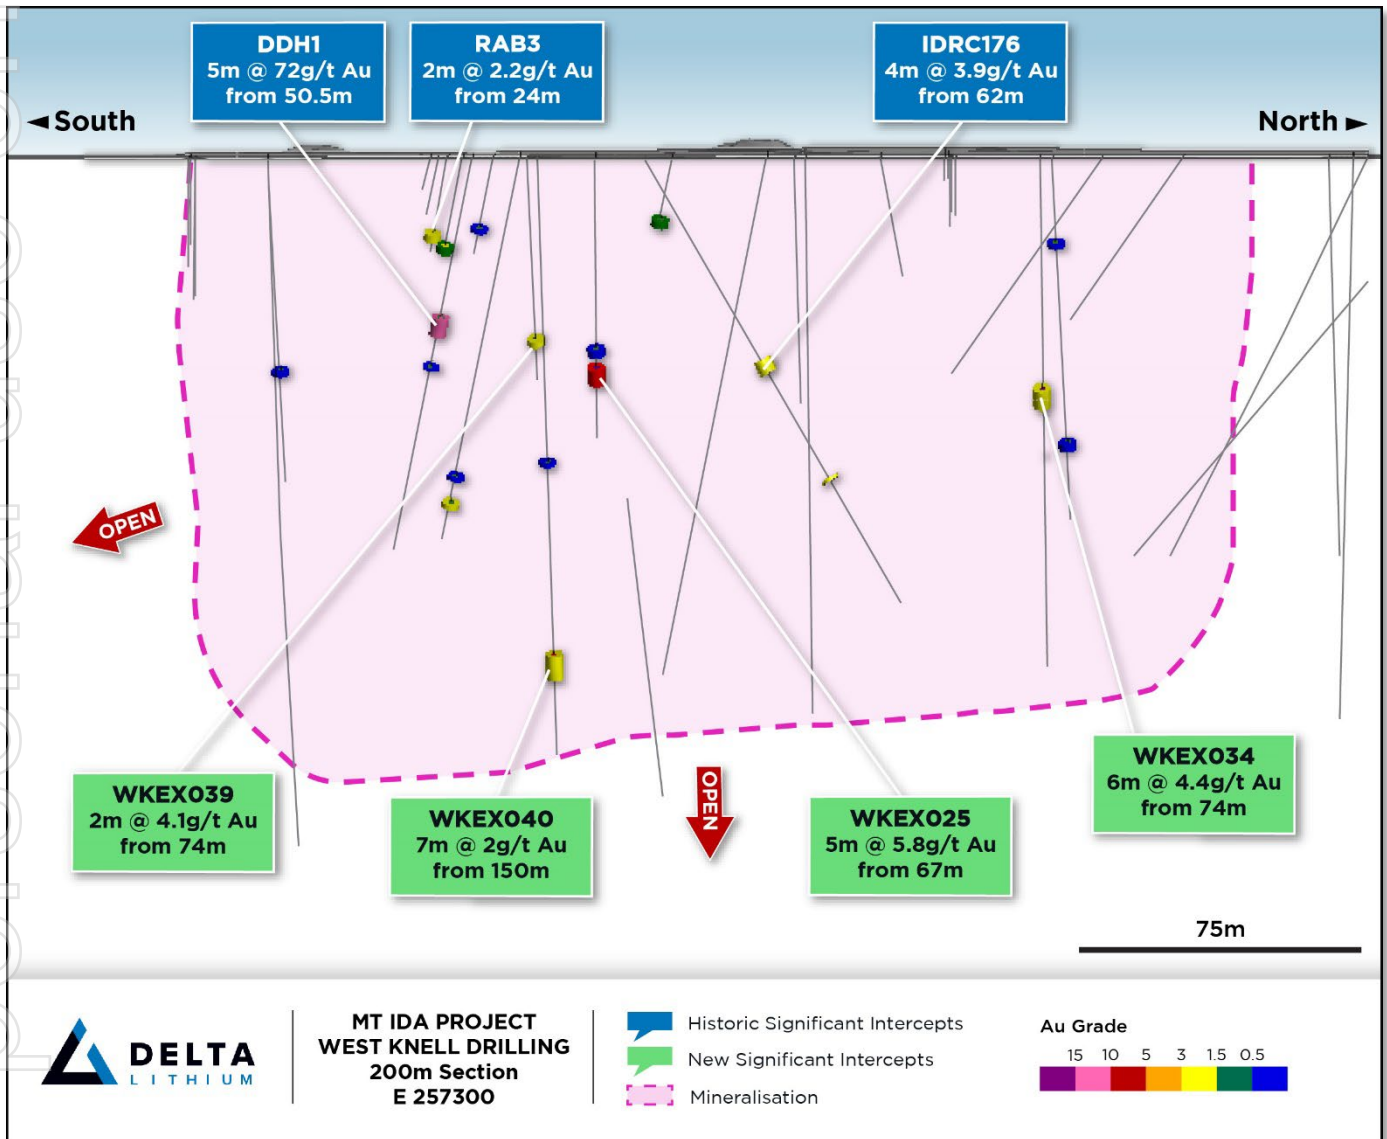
DDH1
5m @ 72g/t Au
from 50.5m

RAB3
2m @ 2.2g/t Au
from 24m

IDRC176
4m @ 3.9g/t Au
from 62m

◄South

North ►

OPEN

OPEN

WKEX039
2m @ 4.1g/t Au
from 74m

WKEX040
7m @ 2g/t Au
from 150m

WKEX025
5m @ 5.8g/t Au
from 67m

WKEX034
6m @ 4.4g/t Au
from 74m

75m

DELTA
LITHIUM

MT IDA PROJECT
WEST KNELL DRILLING
200m Section
E 257300

Historic Significant Intercepts
New Significant Intercepts
Mineralisation

Au Grade
15 10 5 3 1.5 0.5